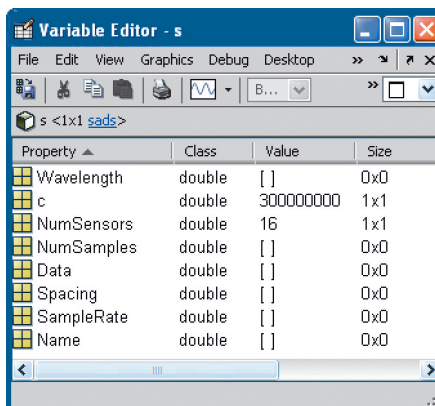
Variable Editor - s

File Edit View Graphics Debug Desktop »

B...

s <1x1 sads>

| Property ▲ | Class | Value | Size |
|---|---|---|---|
| Wavelength | double | [ ] | 0x0 |
| c | double | 300000000 | 1x1 |
| NumSensors | double | 16 | 1x1 |
| NumSamples | double | [ ] | 0x0 |
| Data | double | [ ] | 0x0 |
| Spacing | double | [ ] | 0x0 |
| SampleRate | double | [ ] | 0x0 |
| Name | double | [ ] | 0x0 |